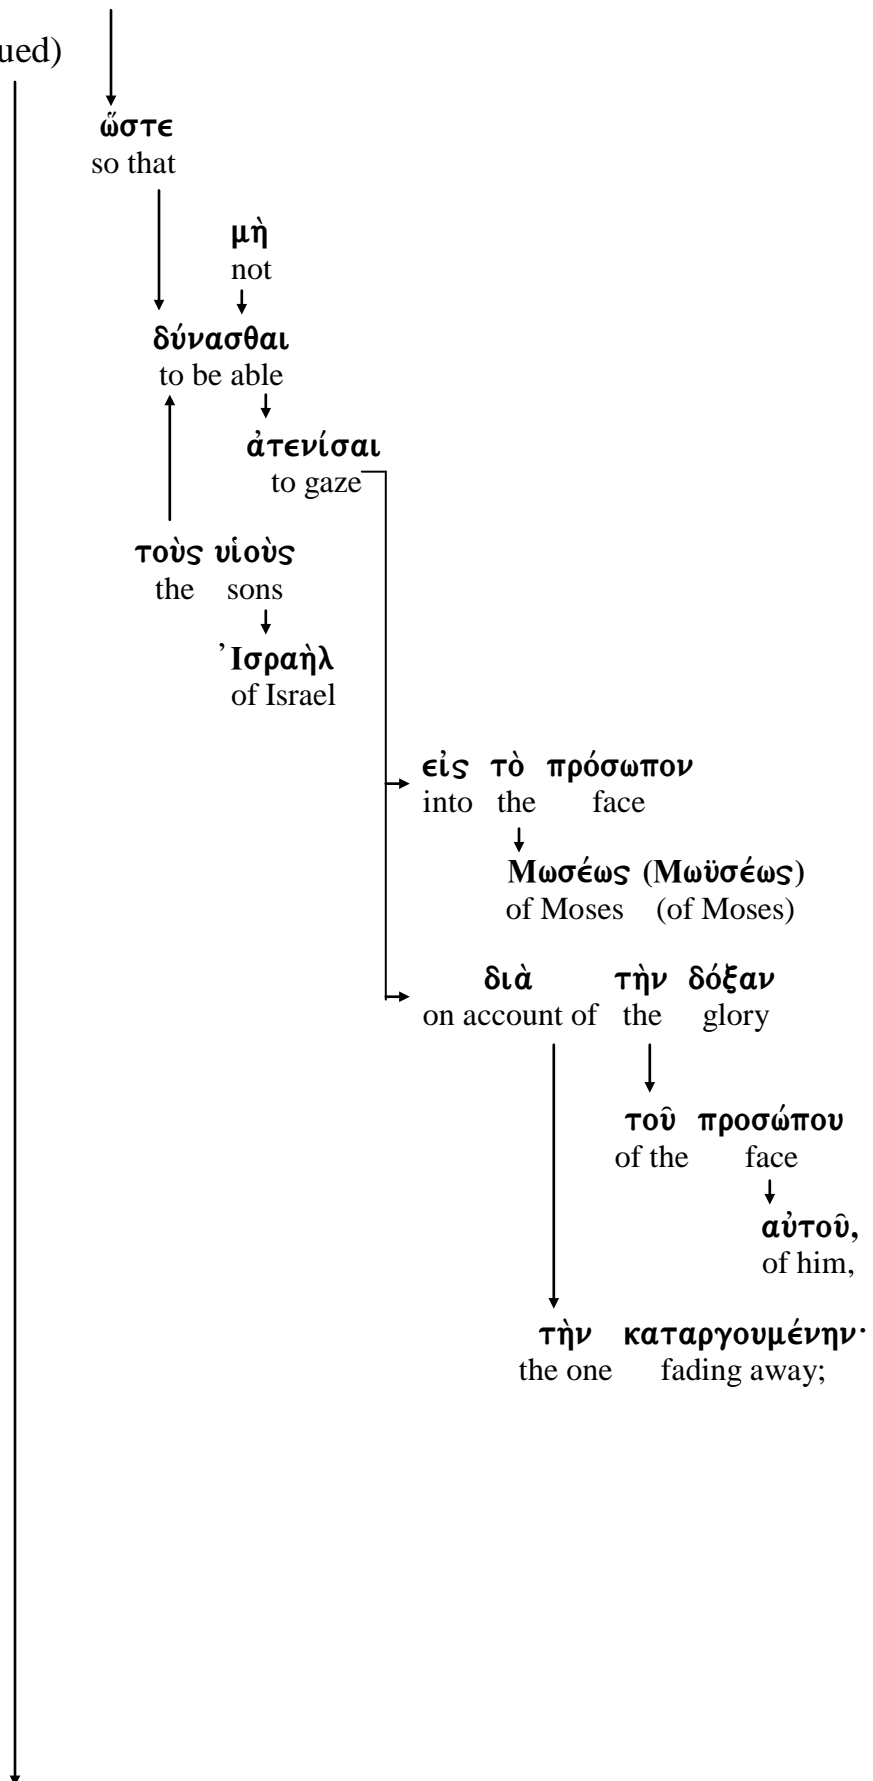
ued)

ὥστε
so that

μὴ
not

δύνασθαι
to be able

ἀτενίσαι
to gaze

τοὺς υἱοὺς
the sons

Ἰσραὴλ
of Israel

εἰς τὸ πρόσωπον
into the face

Μωσέως (Μωϋσέως)
of Moses (of Moses)

διὰ τὴν δόξαν
on account of the glory

τοῦ προσώπου
of the face

αὐτοῦ,
of him,

τὴν καταργουμένην·
the one fading away;